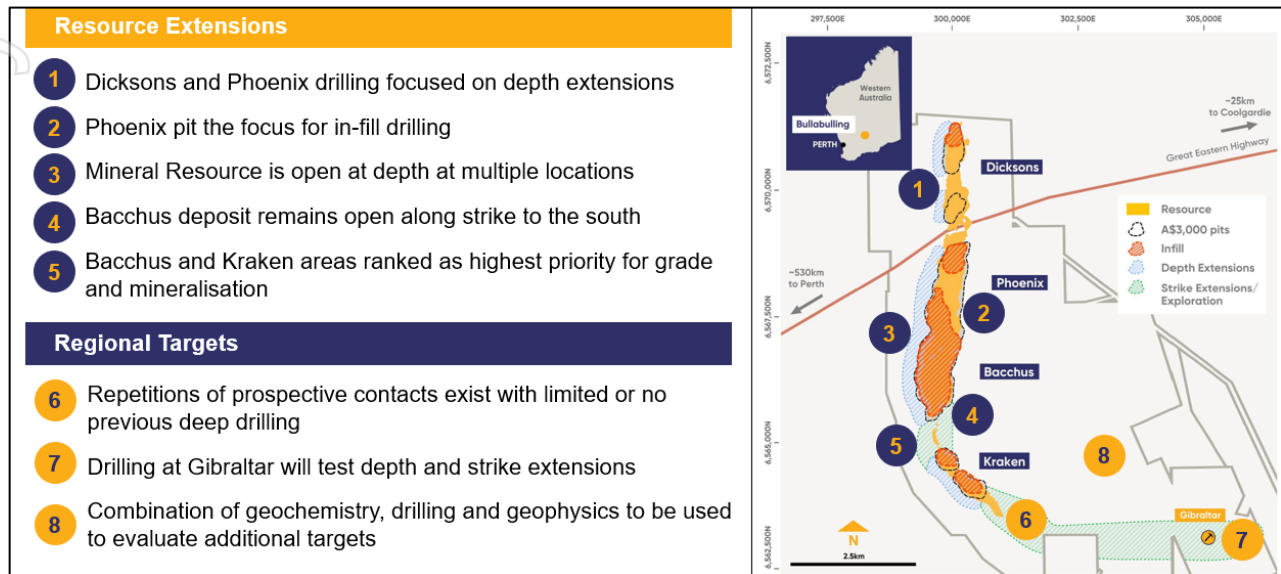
Resource Extensions

1 Dicksons and Phoenix drilling focused on depth extensions

2 Phoenix pit the focus for in-fill drilling

3 Mineral Resource is open at depth at multiple locations

4 Bacchus deposit remains open along strike to the south

5 Bacchus and Kraken areas ranked as highest priority for grade and mineralisation

Regional Targets

6 Repetitions of prospective contacts exist with limited or no previous deep drilling

7 Drilling at Gibraltar will test depth and strike extensions

8 Combination of geochemistry, drilling and geophysics to be used to evaluate additional targets

297,500E 300,000E 302,500E 305,000E

6,572,500N 6,570,000N 6,567,500N 6,565,000N 6,562,500N

Western Australia
Bullabulling
PERTH

~25km to Coolgardie

Great Eastern Highway

~530km to Perth

Dicksons
Phoenix
Bacchus
Kraken
Gibraltar

1 2 3 4 5 6 7 8

Resource
A$3,000 pits
Infill
Depth Extensions
Strike Extensions/ Exploration

N
2.5km